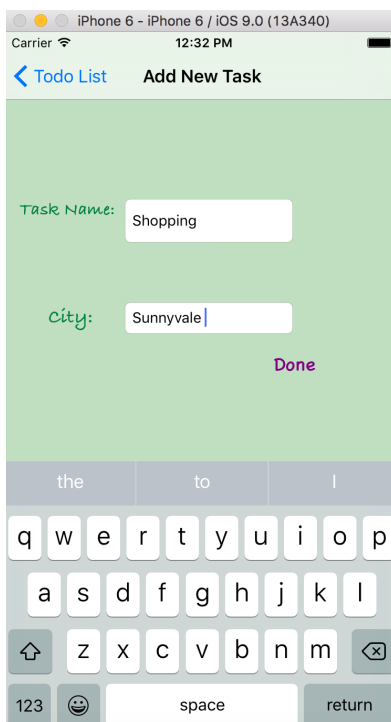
iPhone 6 - iPhone 6 / iOS 9.0 (13A340)

Carrier 12:32 PM

Todo List Add New Task

Task Name: Shopping

City: Sunnyvale

Done

the to I

q w e r t y u i o p

a s d f g h j k l

z x c v b n m

123 space return